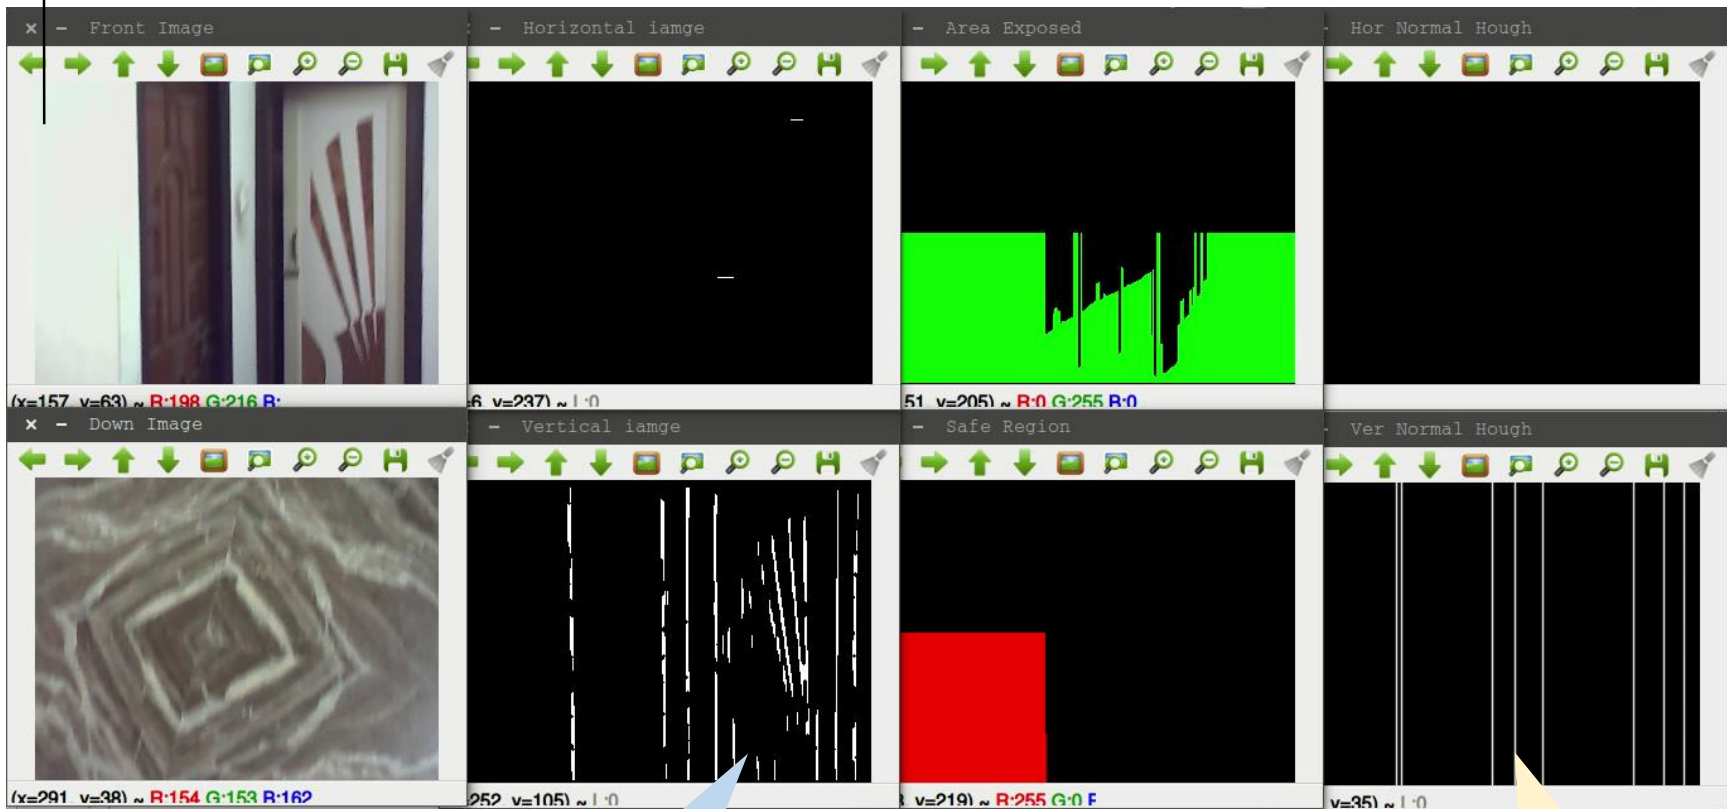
× – Front Image

(x=157, y=63) ~ R:198 G:216 B:

– Horizontal iamge

6, y=237) ~ L:0

– Area Exposed

51, y=205) ~ R:0 G:255 B:0

Hor Normal Hough

× – Down Image

(x=291, y=38) ~ R:154 G:153 B:162

– Vertical iamge

252, y=105) ~ L:0

– Safe Region

, y=219) ~ R:255 G:0 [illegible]

Ver Normal Hough

y=35) ~ L:0